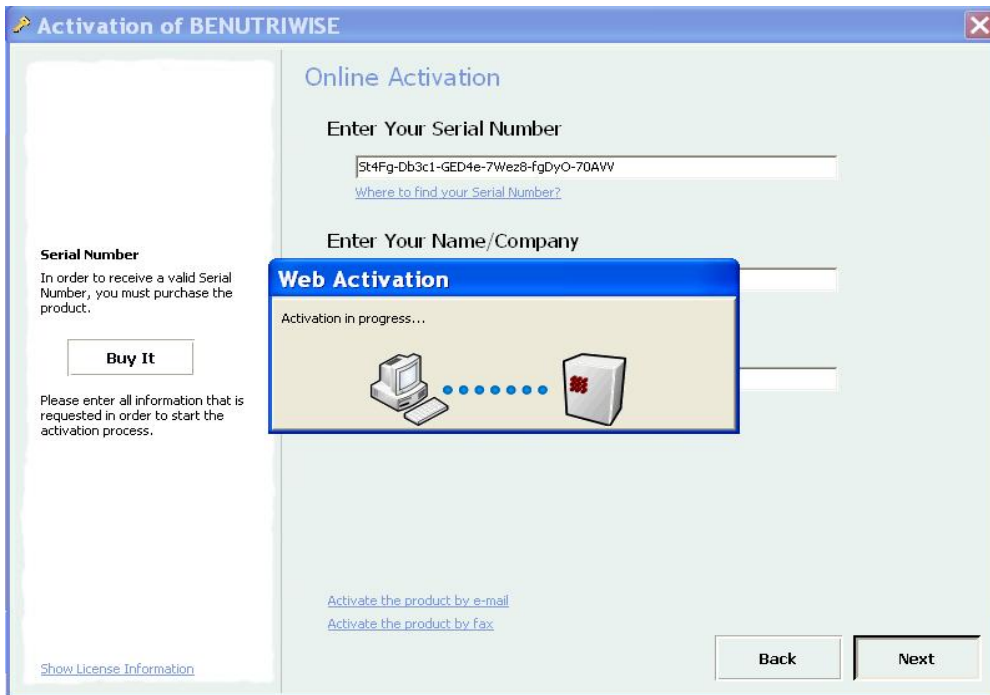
Activation of BENUTRIWISE

Serial Number

In order to receive a valid Serial Number, you must purchase the product.

Buy It

Please enter all information that is requested in order to start the activation process.

Show License Information

Online Activation

Enter Your Serial Number

St4Fg-Db3c1-GED4e-7Wez8-fgDyO-70AVV

Where to find your Serial Number?

Enter Your Name/Company

Web Activation

Activation in progress...

Activate the product by e-mail

Activate the product by fax

Back

Next